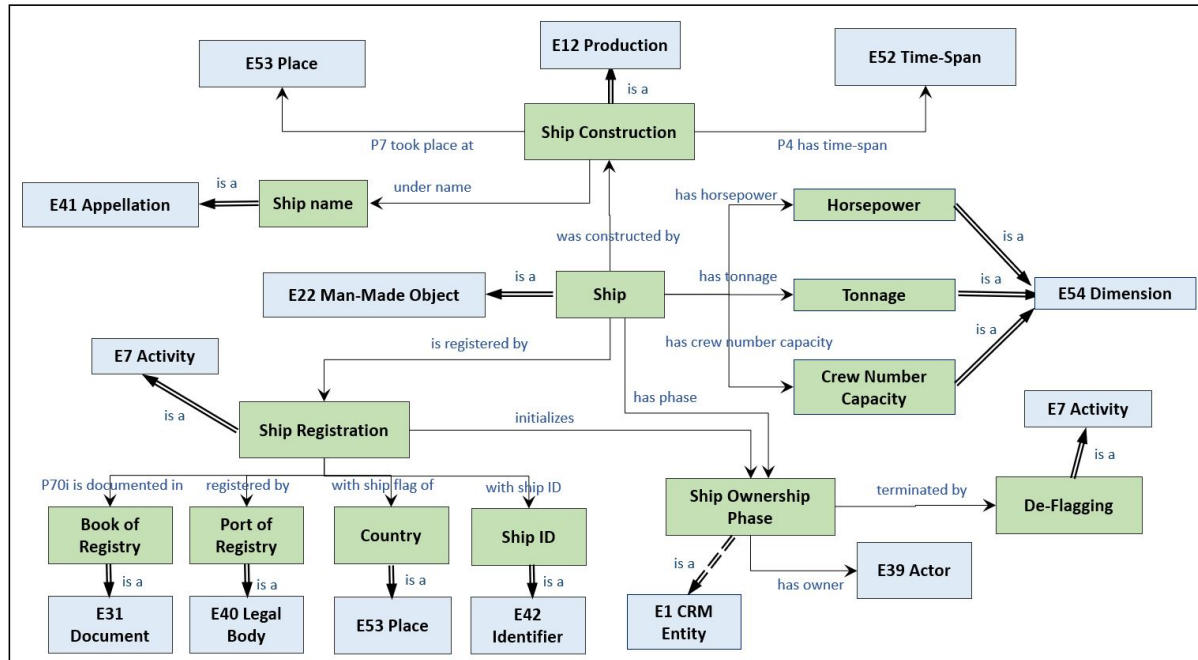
E53 Place

E12 Production

E52 Time-Span

is a

Ship Construction

P7 took place at

P4 has time-span

is a

Ship name

under name

E41 Appellation

has horsepower

Horsepower

was constructed by

is a

is a

E22 Man-Made Object

Ship

has tonnage

Tonnage

is a

E54 Dimension

is a

E7 Activity

is registered by

has crew number capacity

Crew Number Capacity

is a

has phase

Ship Registration

initializes

E7 Activity

is a

P70i is documented in

registered by

with ship flag of

with ship ID

Ship Ownership Phase

terminated by

De-Flagging

Book of Registry

Port of Registry

Country

Ship ID

is a

is a

is a

is a

is a

has owner

E39 Actor

E31 Document

E40 Legal Body

E53 Place

E42 Identifier

E1 CRM Entity